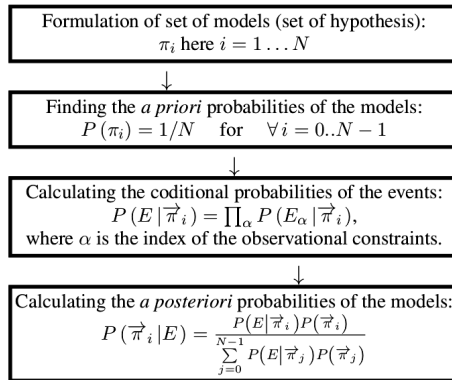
Formulation of set of models (set of hypothesis): $\pi_i$ here $i = 1 \ldots N$

Finding the *a priori* probabilities of the models: $P(\pi_i) = 1/N \quad \text{for} \quad \forall i = 0..N-1$

Calculating the coditional probabilities of the events: $P(E|\overrightarrow{\pi}_i) = \prod_\alpha P(E_\alpha|\overrightarrow{\pi}_i)$, where $\alpha$ is the index of the observational constraints.

Calculating the *a posteriori* probabilities of the models: $P(\overrightarrow{\pi}_i|E) = \frac{P(E|\overrightarrow{\pi}_i)P(\overrightarrow{\pi}_i)}{\sum_{j=0}^{N-1} P(E|\overrightarrow{\pi}_j)P(\overrightarrow{\pi}_j)}$